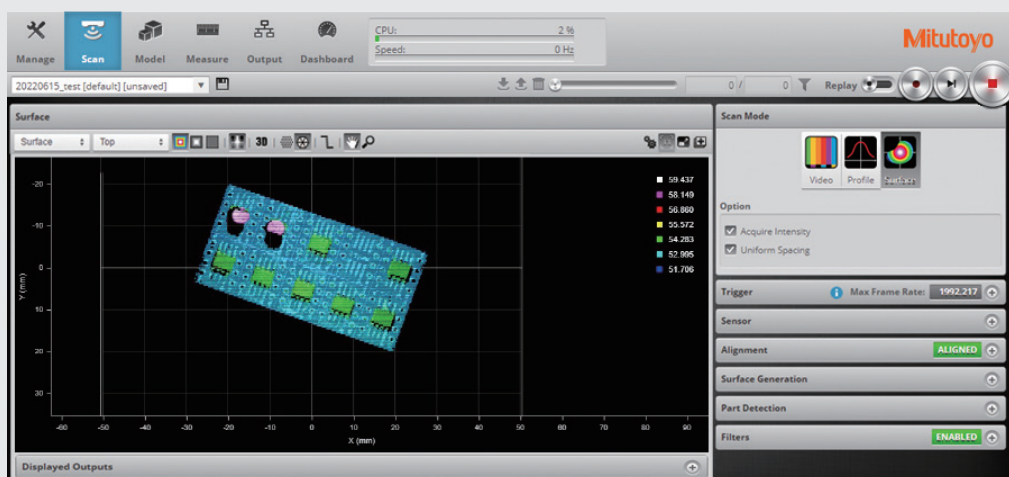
Manage Scan Model Measure Output Dashboard

CPU: 2 %
Speed: 0 Hz

Mitutoyo

20220615_test [default] [unsaved]

0 / 0 Replay

Surface

Surface Top 3D

-20
-10
0
10
20
30

Y (mm)

-60 -50 -40 -30 -20 -10 0 10 20 30 40 50 60 70 80 90

X (mm)

59.437
58.149
56.860
55.572
54.283
52.995
51.706

Displayed Outputs

Scan Mode

Video Profile Surface

Option

Acquire Intensity
Uniform Spacing

Trigger
Max Frame Rate: 1992.217

Sensor

Alignment ALIGNED

Surface Generation

Part Detection

Filters ENABLED